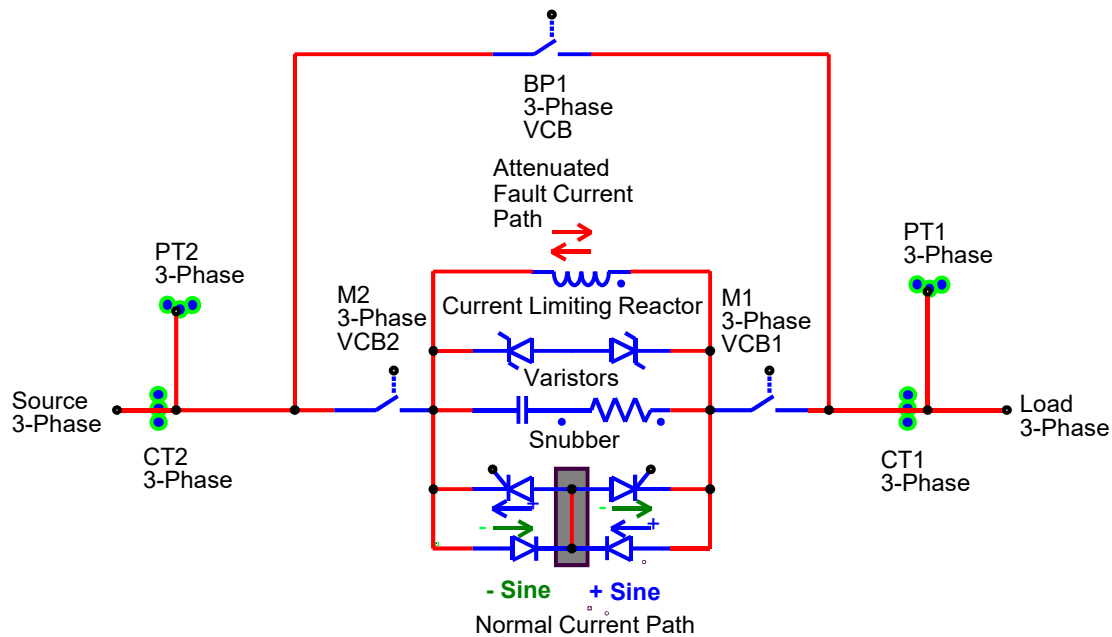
BP1
3-Phase
VCB

Attenuated
Fault Current
Path

PT2
3-Phase

PT1
3-Phase

M2
3-Phase
VCB2

Current Limiting Reactor

M1
3-Phase
VCB1

Varistors

Source
3-Phase

Snubber

Load
3-Phase

CT2
3-Phase

CT1
3-Phase

+
-
-
+

- Sine
+ Sine

Normal Current Path